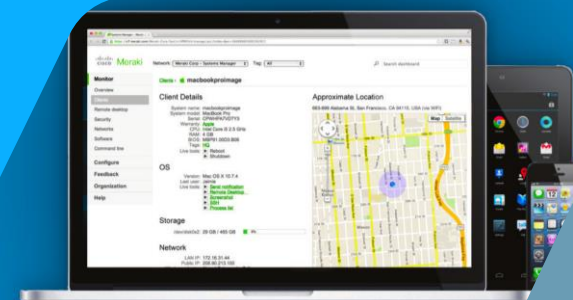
Meraki

Network: Meraki Corp - Systems Manager

Tag: All

Search dashboard

Monitor

Overview

Clients

Remote desktop

Security

Networks

Software

Command line

Configure

Feedback

Organization

Help

Clients » macbookproimage

Client Details

System name macbookproimage

System model MacBook Pro

Serial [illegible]

Warranty Apple

CPU Intel Core i5 2.5 GHz

RAM 4 GB

SSID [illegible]

Tags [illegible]

Live tools: Reboot Shutdown

OS

Version Mac OS X 10.7.4

Last user jenna

Live tools: Send notification Remote Desktop Screenshot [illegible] Process list

Storage

Network

LAN IP: 172.16.31.14

Public IP: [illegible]

Approximate Location

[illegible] Alabama St, San Francisco, CA 94110, USA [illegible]

Map Satellite